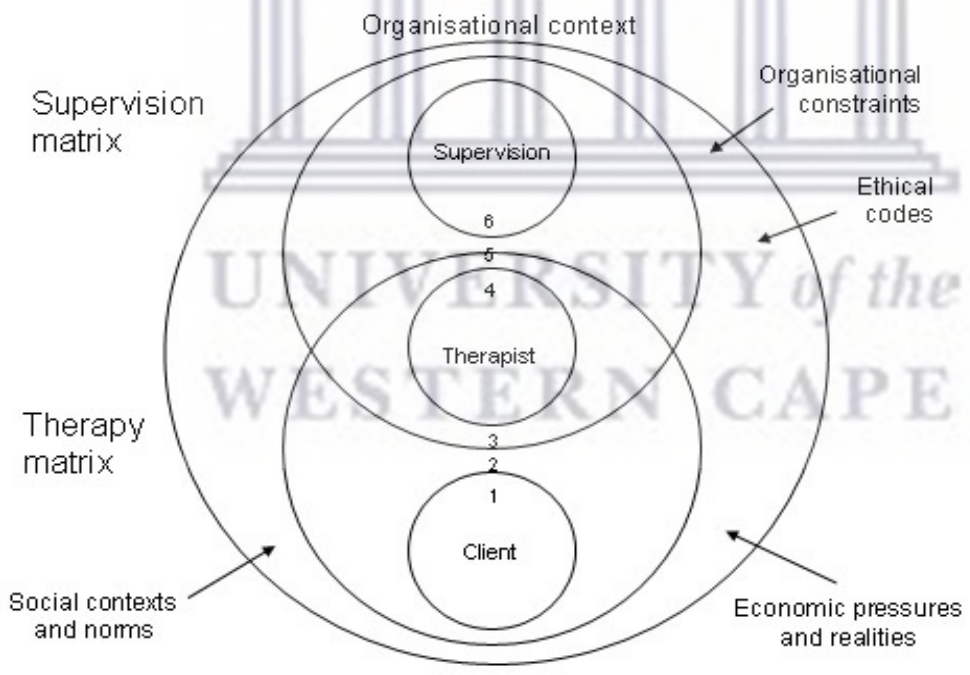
Organisational context

Supervision matrix

Organisational constraints

Supervision

Ethical codes

6

5

4

UNIVERSITY of the

Therapist

WESTERN CAPE

Therapy matrix

3

2

1

Client

Social contexts and norms

Economic pressures and realities